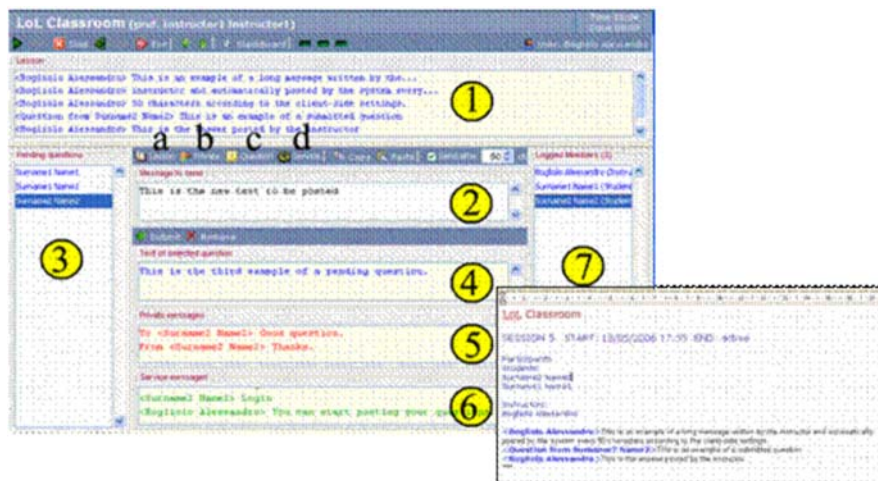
LoL Classroom (prof. instructor) Instructor)

Lesson

<Ruglisio Alessandro> This is an example of a long message written by the...
<Ruglisio Alessandro> instructor and automatically posted by the system every...
<Ruglisio Alessandro> 50 characters according to the client-side settings.
<Question from Surname2 Name2> This is an example of a submitted question
<Ruglisio Alessandro> This is the answer posted by the instructor

1

a b c d

Pending questions

Surname1 Name1
Surname1 Name1
Surname2 Name2

3

Message to send

This is the new text to be posted

2

Submit Remove

Text of selected question

This is the third example of a pending question.

4

Private messages

To <Surname2 Name2> Good question.
From <Surname2 Name2> Thanks.

5

Service messages

<Surname2 Name2> Login
<Ruglisio Alessandro> You can start posting your questions

6

Logged Members (3)

Ruglisio Alessandro (Instru
Surname1 Name1 (Studen
Surname2 Name2 (Studen

7

LoL Classroom

SESSION 5 START: 13/05/2006 17:55 END: active

Participants
Students:
Surname2 Name2
Surname1 Name1

Instructor:
Ruglisio Alessandro

<Ruglisio Alessandro> This is an example of a long message written by the instructor and automatically posted by the system every 50 characters according to the client-side settings.
<Question from Surname2 Name2> This is an example of a submitted question
<Ruglisio Alessandro> This is the answer posted by the instructor